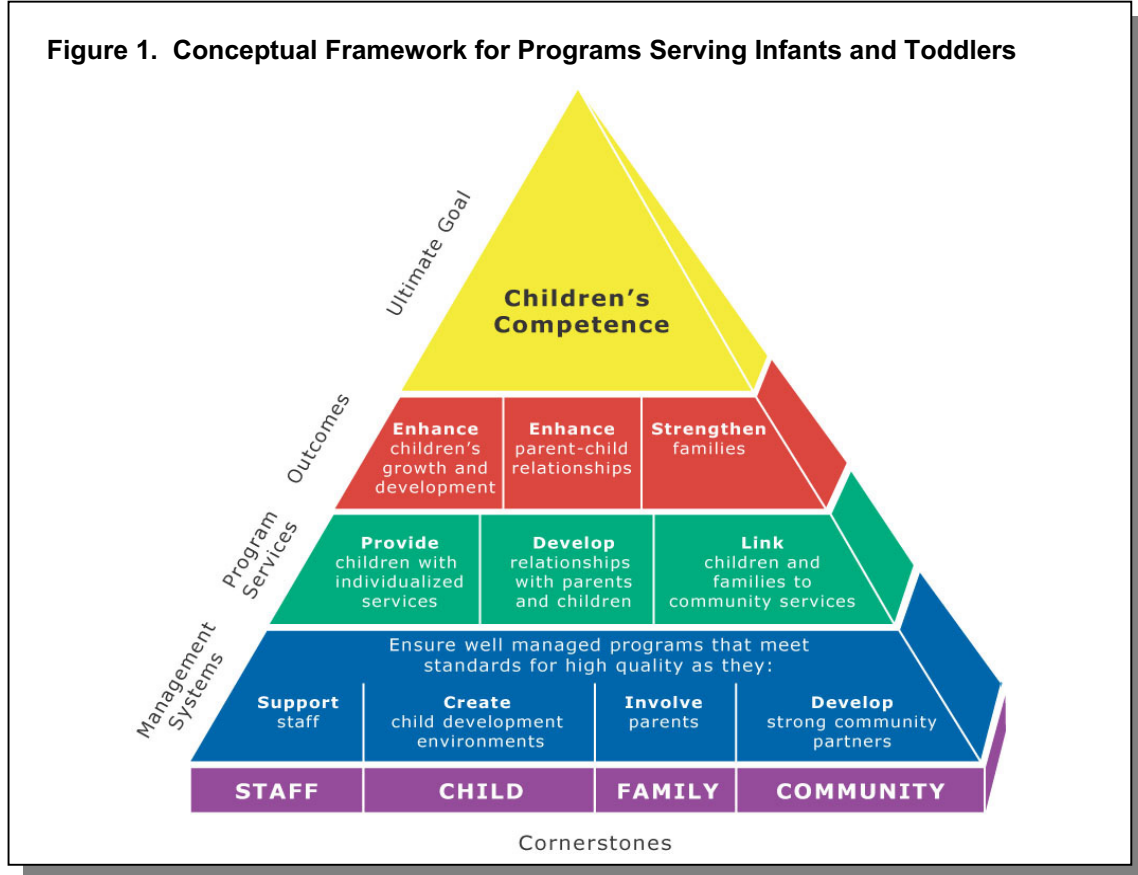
**Figure 1. Conceptual Framework for Programs Serving Infants and Toddlers**

Ultimate Goal

Children's Competence

Outcomes

Enhance children's growth and development

Enhance parent-child relationships

Strengthen families

Program Services

Provide children with individualized services

Develop relationships with parents and children

Link children and families to community services

Management Systems

Ensure well managed programs that meet standards for high quality as they:

Support staff

Create child development environments

Involve parents

Develop strong community partners

| STAFF | CHILD | FAMILY | COMMUNITY |
|---|---|---|---|

Cornerstones